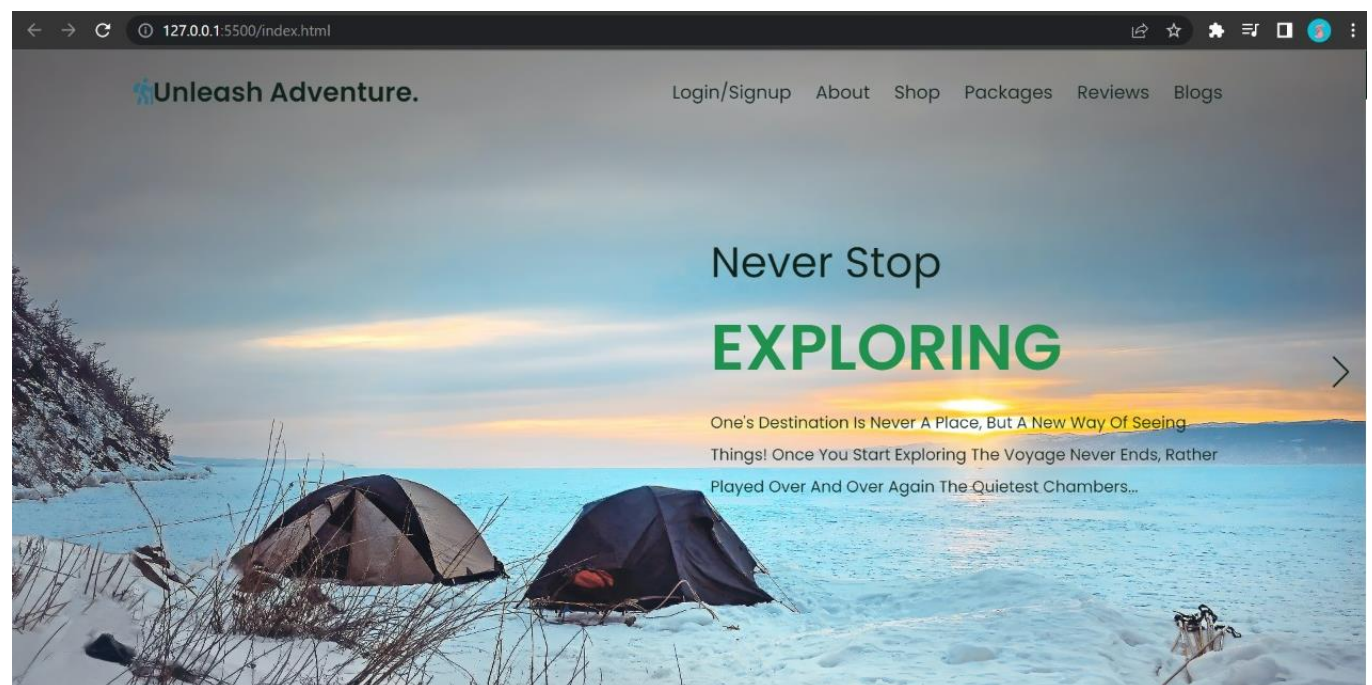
127.0.0.1:5500/index.html

Unleash Adventure.

Login/Signup About Shop Packages Reviews Blogs

Never Stop

EXPLORING

One's Destination Is Never A Place, But A New Way Of Seeing Things! Once You Start Exploring The Voyage Never Ends, Rather Played Over And Over Again The Quietest Chambers...